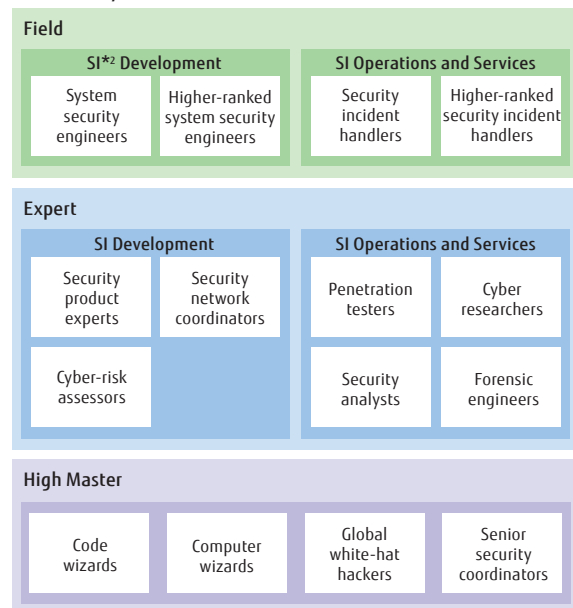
Field

SI*² Development

System security engineers

Higher-ranked system security engineers

SI Operations and Services

Security incident handlers

Higher-ranked security incident handlers

Expert

SI Development

Security product experts

Security network coordinators

Cyber-risk assessors

SI Operations and Services

Penetration testers

Cyber researchers

Security analysts

Forensic engineers

High Master

Code wizards

Computer wizards

Global white-hat hackers

Senior security coordinators